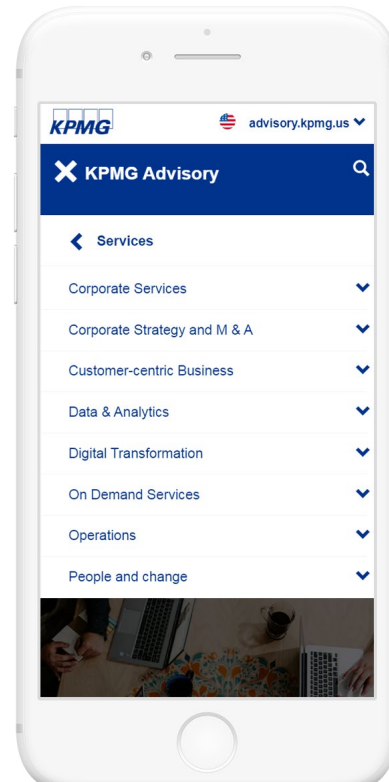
KPMG

advisory.kpmg.us

KPMG Advisory

Services

Corporate Services

Corporate Strategy and M & A

Customer-centric Business

Data & Analytics

Digital Transformation

On Demand Services

Operations

People and change